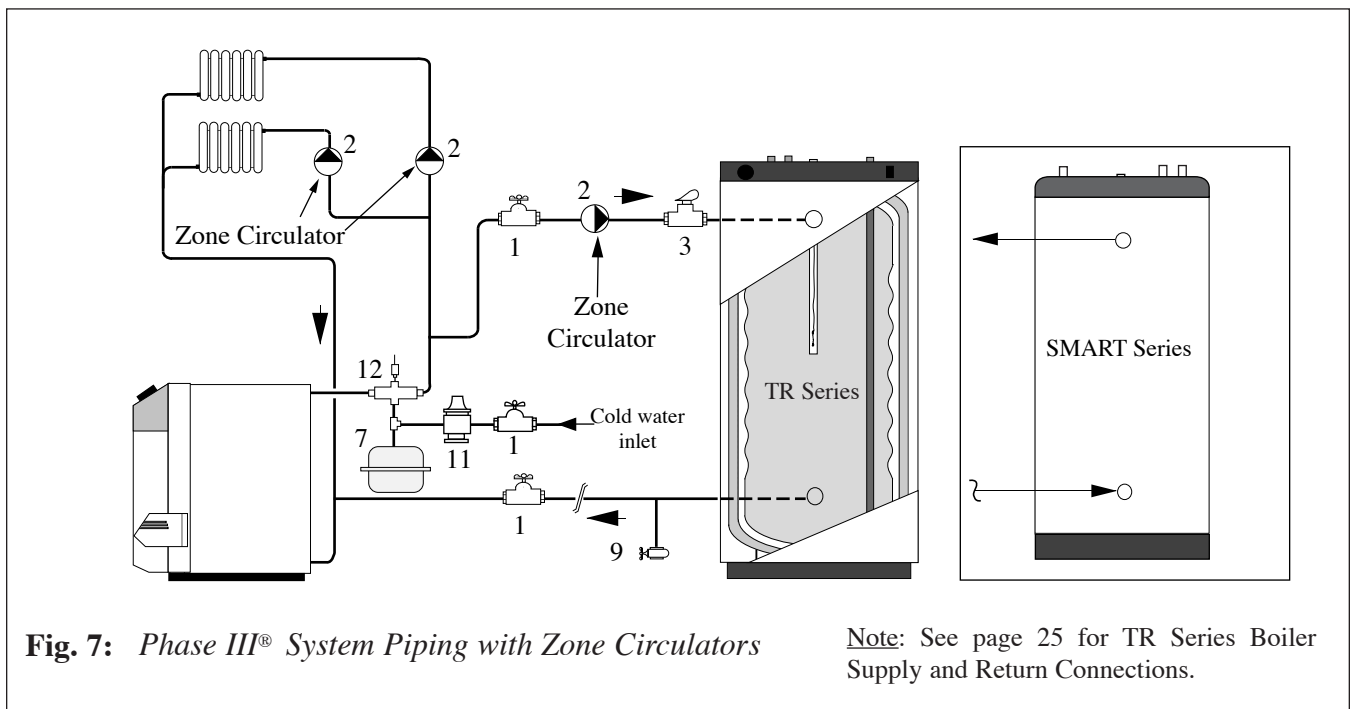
2
2
Zone Circulator
2
1
3
Zone Circulator
12
7
11
1
Cold water inlet
TR Series
SMART Series
1
9

**Fig. 7:** *Phase III® System Piping with Zone Circulators*

Note: See page 25 for TR Series Boiler Supply and Return Connections.